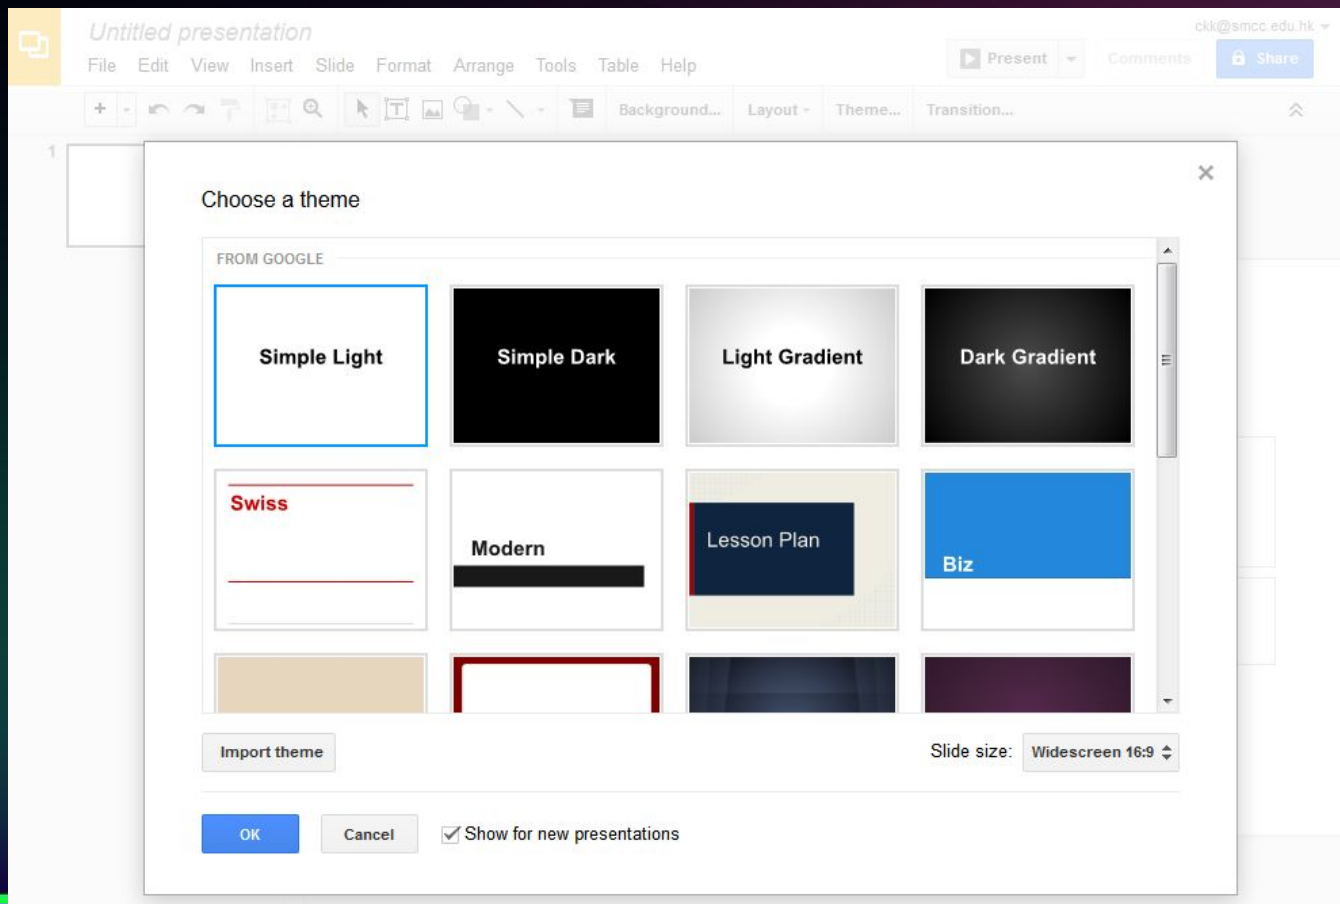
Untitled presentation

ckk@smcc.edu.hk

File Edit View Insert Slide Format Arrange Tools Table Help

Present

Comments

Share

Background... Layout Theme... Transition...

1

Choose a theme

×

FROM GOOGLE

Simple Light

Simple Dark

Light Gradient

Dark Gradient

Swiss

Modern

Lesson Plan

Biz

Import theme

Slide size: Widescreen 16:9

OK

Cancel

Show for new presentations